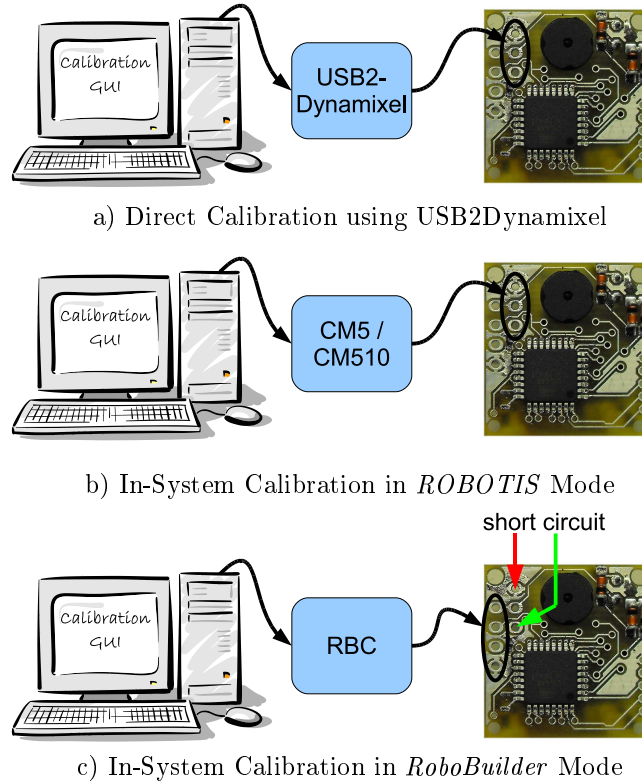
Calibration GUI

USB2-Dynamixel

a) Direct Calibration using USB2Dynamixel

Calibration GUI

CM5 / CM510

b) In-System Calibration in *ROBOTIS* Mode

short circuit

Calibration GUI

RBC

c) In-System Calibration in *RoboBuilder* Mode